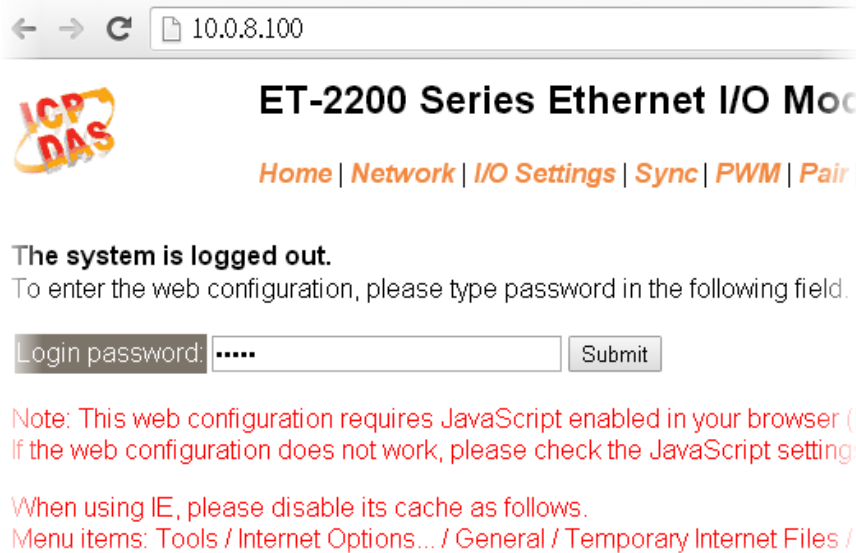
10.0.8.100

ICP DAS

ET-2200 Series Ethernet I/O Mo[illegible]

Home | Network | I/O Settings | Sync | PWM | Pair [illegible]

The system is logged out.
To enter the web configuration, please type password in the following field.

Login password: •••••• Submit

Note: This web configuration requires JavaScript enabled in your browser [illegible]
If the web configuration does not work, please check the JavaScript setting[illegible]

When using IE, please disable its cache as follows.
Menu items: Tools / Internet Options... / General / Temporary Internet Files / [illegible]